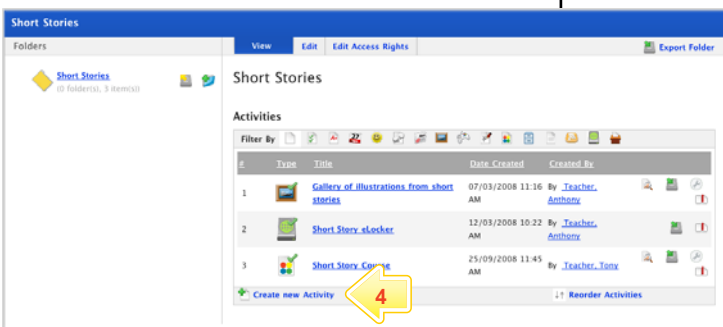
Short Stories

Folders

Short Stories
(0 folder(s), 3 item(s))

View | Edit | Edit Access Rights

Export Folder

Short Stories

Activities

Filter By

| # | Type | Title | Date Created | Created By |
|---|---|---|---|---|
| 1 | | Gallery of illustrations from short stories | 07/03/2008 11:16 AM | By Teacher, Anthony |
| 2 | | Short Story eLocker | 12/03/2008 10:22 AM | By Teacher, Anthony |
| 3 | | Short Story Course | 25/09/2008 11:45 AM | By Teacher, Tony |

Create new Activity

4

Reorder Activities